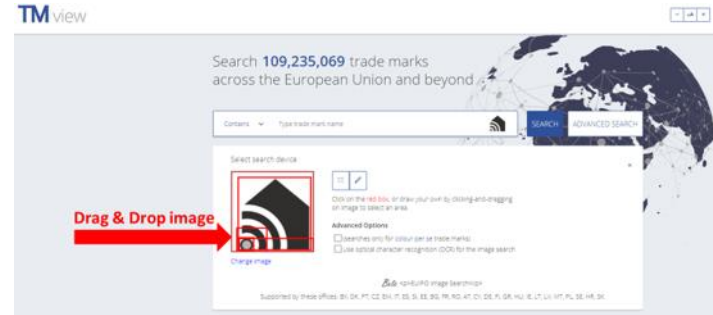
TMview

Search 109,235,069 trade marks across the European Union and beyond

Contains

Type trade mark name

SEARCH

ADVANCED SEARCH

Select search device

Drag & Drop image

Click on the red box, or draw your own by clicking-and-dragging on image to select an area.

Advanced Options

Searches only for colour per se trade marks

Use optical character recognition (OCR) for the image search

Change image

<previEUIPO Image Search>

Supported by these offices: BX, DK, PT, CZ, EM, IT, ES, SI, EE, BG, FR, RO, AT, CY, DE, FI, GR, HU, IE, LT, LV, MT, PL, SE, HR, SK